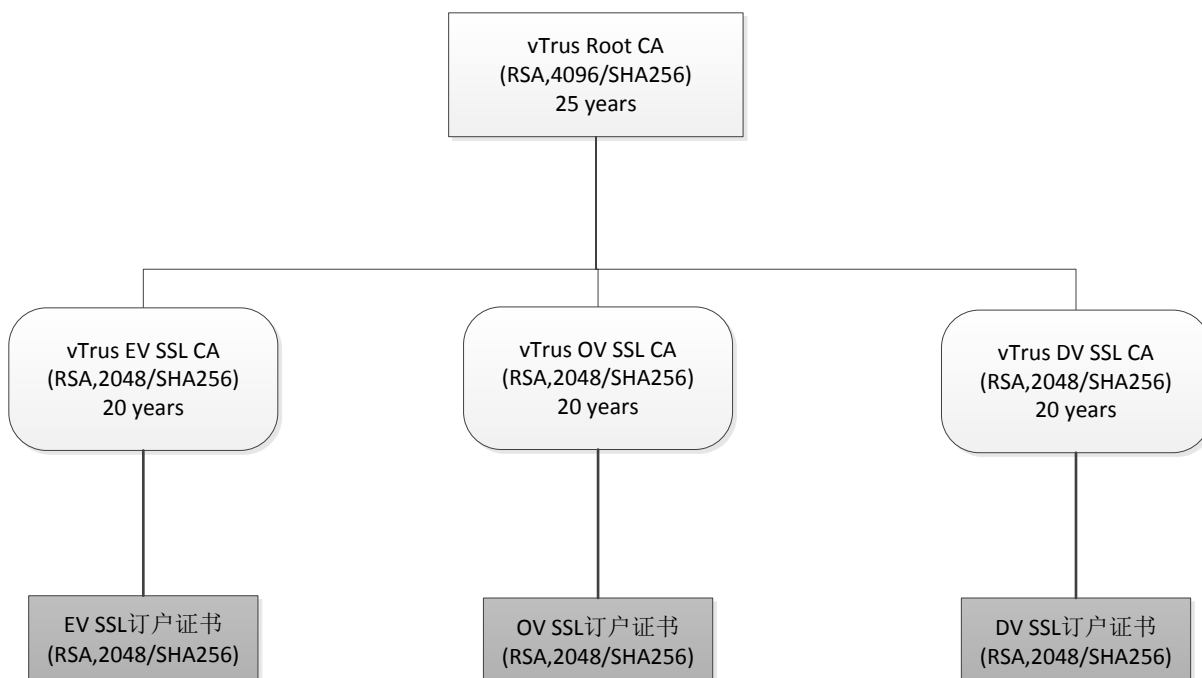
vTrus Root CA
(RSA,4096/SHA256)
25 years

vTrus EV SSL CA
(RSA,2048/SHA256)
20 years

vTrus OV SSL CA
(RSA,2048/SHA256)
20 years

vTrus DV SSL CA
(RSA,2048/SHA256)
20 years

EV SSL订户证书
(RSA,2048/SHA256)

OV SSL订户证书
(RSA,2048/SHA256)

DV SSL订户证书
(RSA,2048/SHA256)